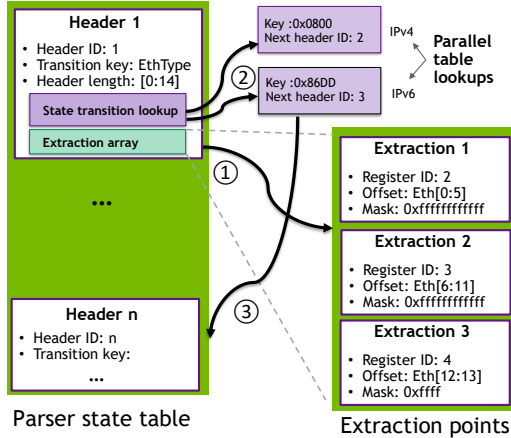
Header 1

• Header ID: 1
• Transition key: EthType
• Header length: [0:14]

State transition lookup

Extraction array

...

Header n

• Header ID: n
• Transition key:

...

Parser state table

Key :0x0800
Next header ID: 2

IPv4

Parallel table lookups

②

Key :0x86DD
Next header ID: 3

IPv6

①

③

Extraction 1

• Register ID: 2
• Offset: Eth[0:5]
• Mask: 0xffffffffffff

Extraction 2

• Register ID: 3
• Offset: Eth[6:11]
• Mask: 0xffffffffffff

Extraction 3

• Register ID: 4
• Offset: Eth[12:13]
• Mask: 0xffff

Extraction points